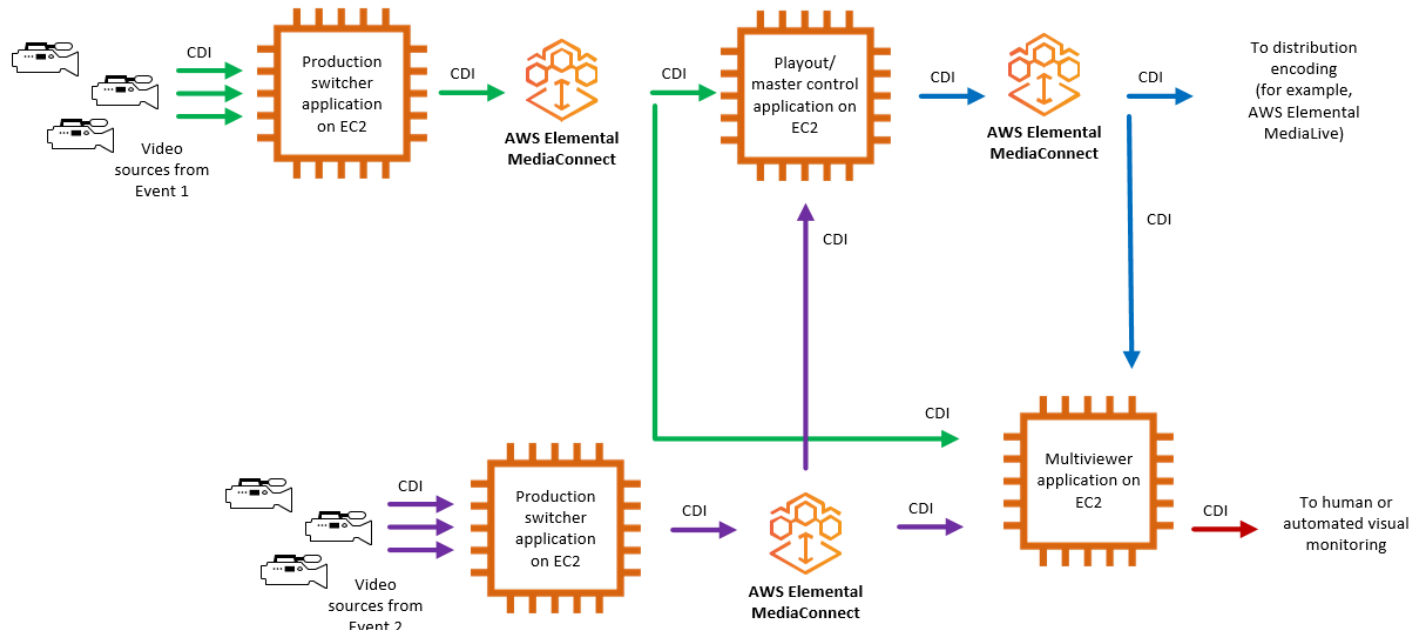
CDI

Video sources from Event 1

Production switcher application on EC2

CDI

AWS Elemental MediaConnect

CDI

Playout/ master control application on EC2

CDI

AWS Elemental MediaConnect

CDI

To distribution encoding (for example, AWS Elemental MediaLive)

CDI

CDI

CDI

Multiviewer application on EC2

CDI

To human or automated visual monitoring

CDI

Video sources from Event 2

Production switcher application on EC2

CDI

AWS Elemental MediaConnect

CDI